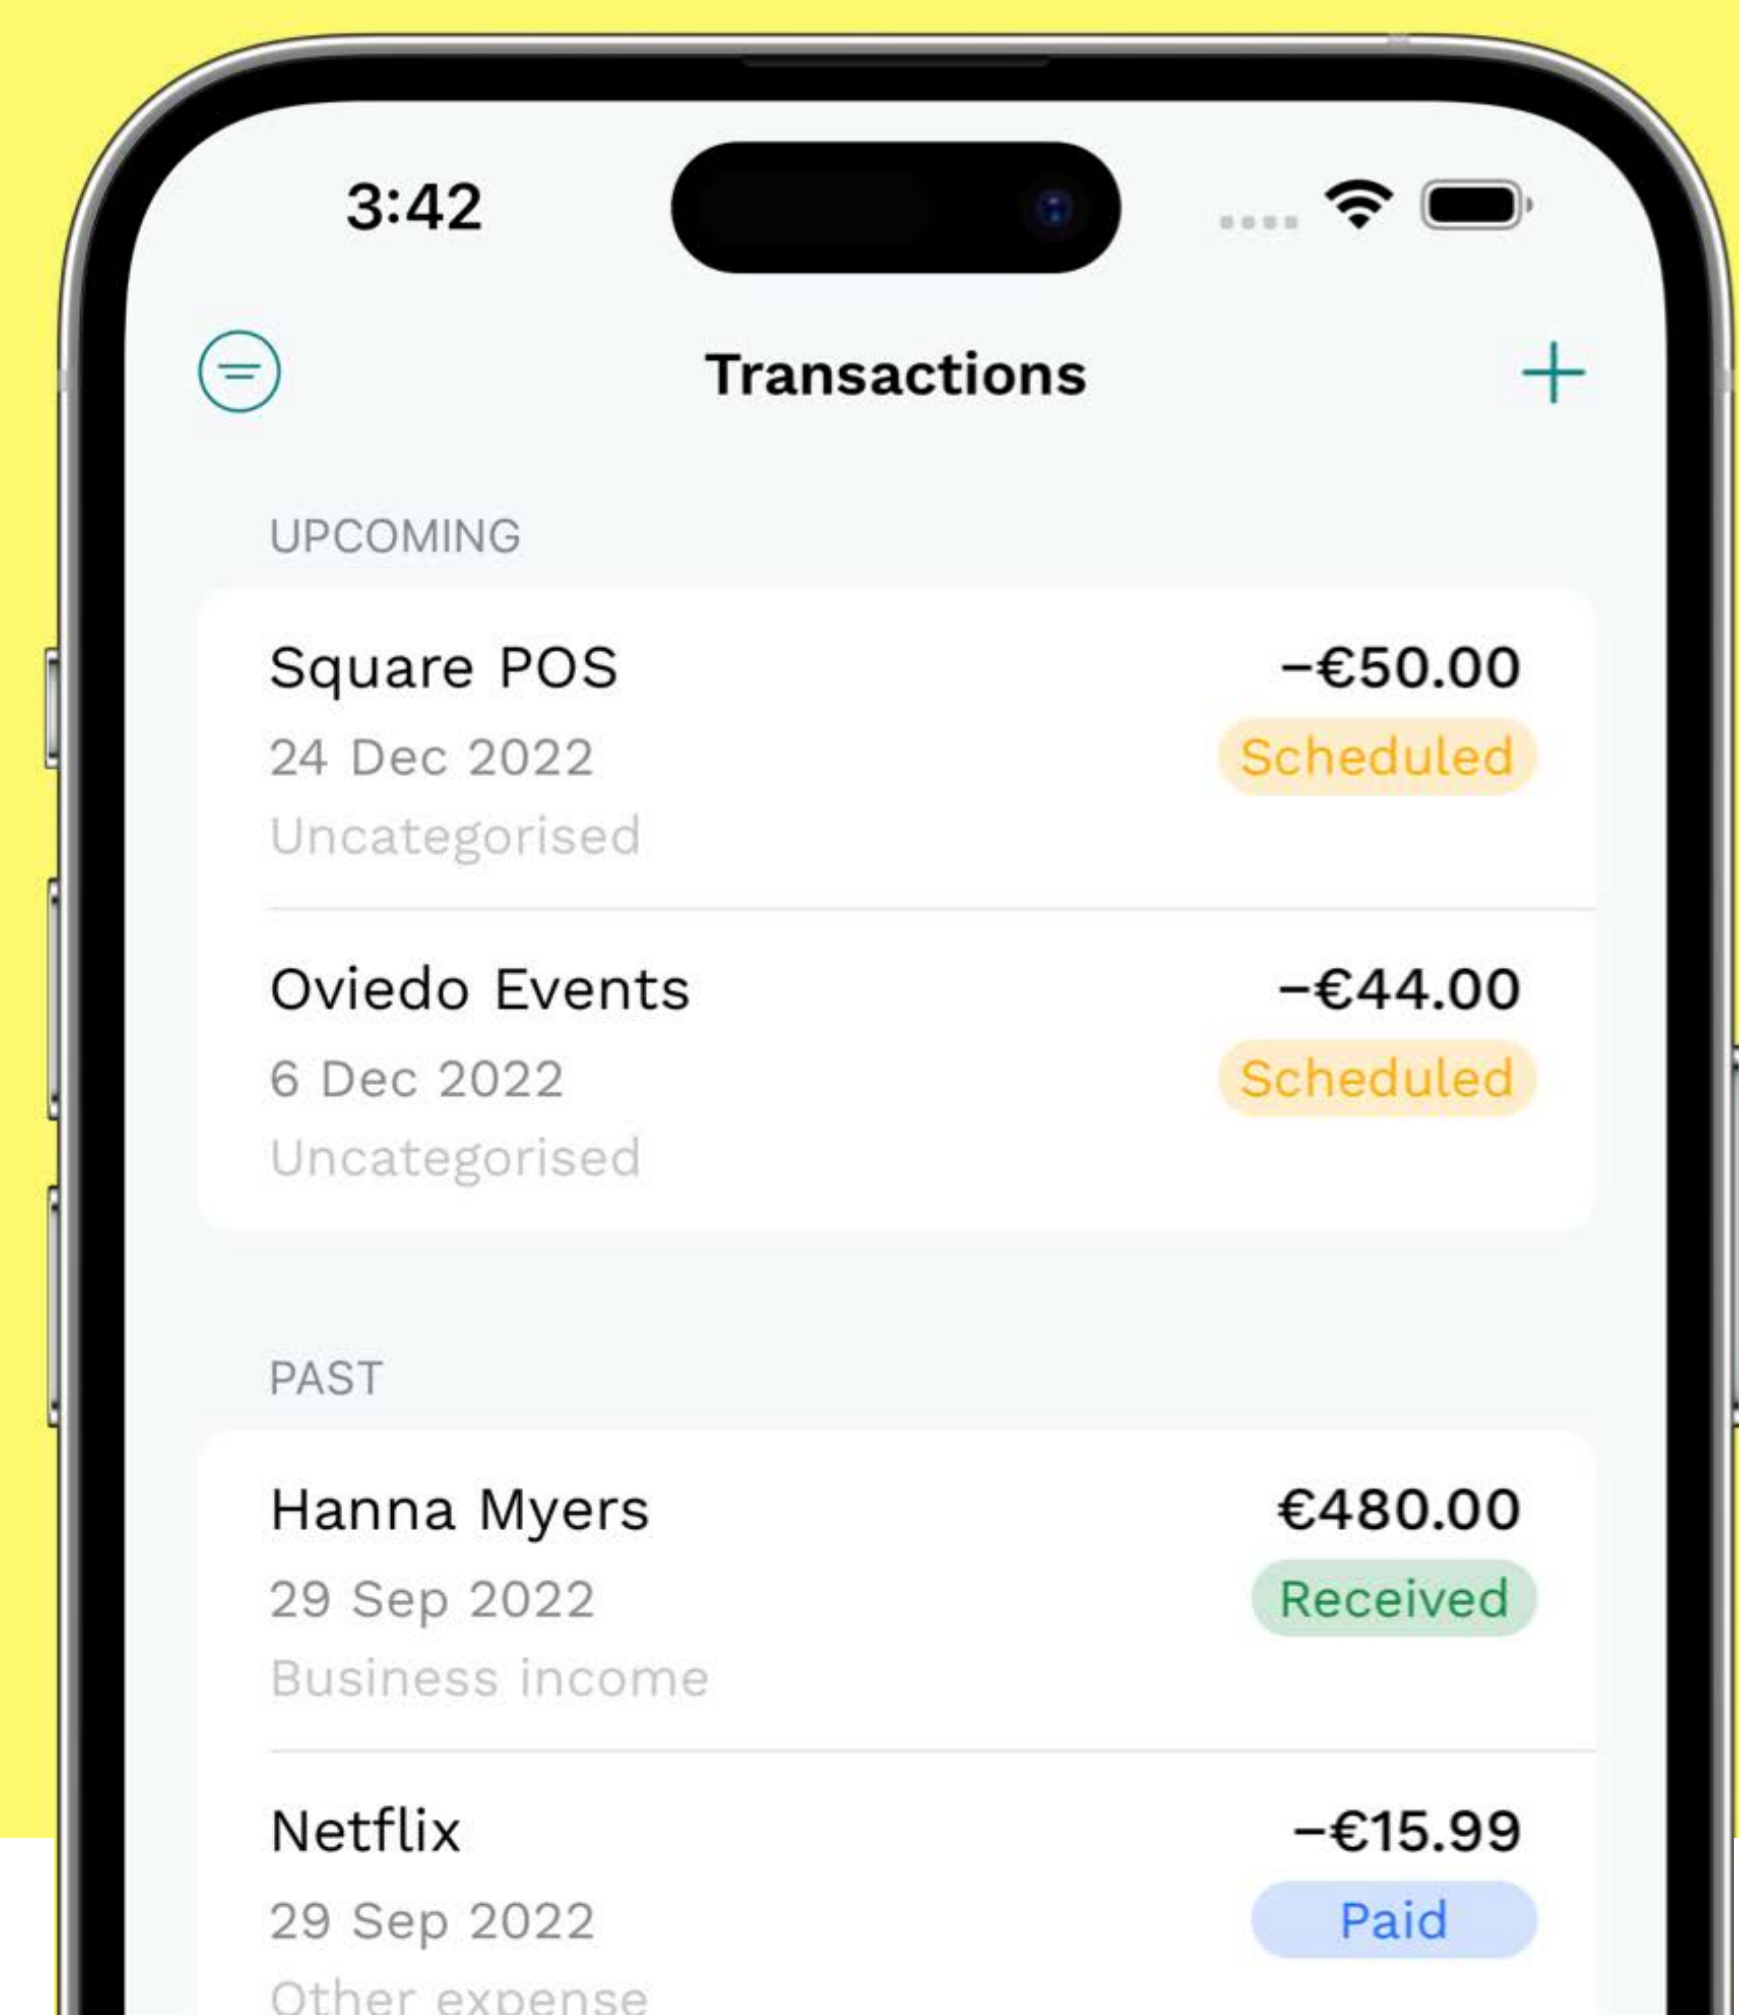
3:42

Transactions

UPCOMING

Square POS
24 Dec 2022
Uncategorised
−€50.00
Scheduled

Oviedo Events
6 Dec 2022
Uncategorised
−€44.00
Scheduled

PAST

Hanna Myers
29 Sep 2022
Business income
€480.00
Received

Netflix
29 Sep 2022
Other expense
−€15.99
Paid